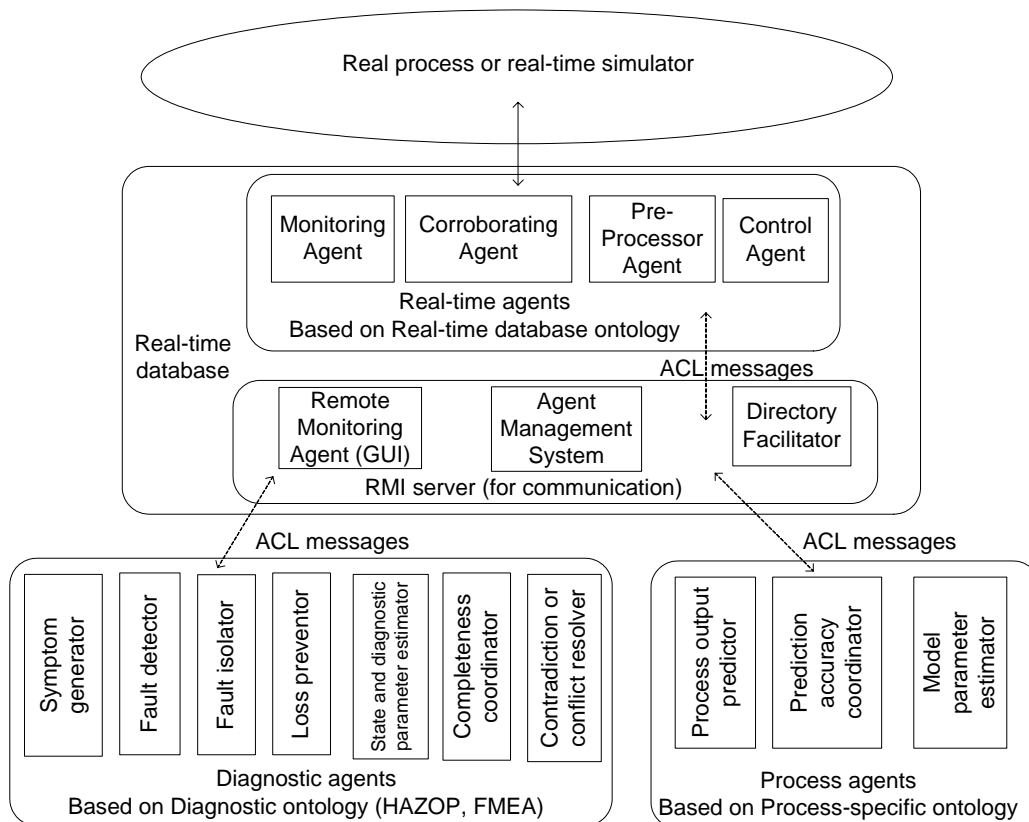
Real process or real-time simulator

Monitoring Agent

Corroborating Agent

Pre-Processor Agent

Control Agent

Real-time agents
Based on Real-time database ontology

Real-time database

ACL messages

Remote Monitoring Agent (GUI)

Agent Management System

Directory Facilitator

RMI server (for communication)

ACL messages

ACL messages

Symptom generator

Fault detector

Fault isolator

Loss preventor

State and diagnostic parameter estimator

Completeness coordinator

Contradiction or conflict resolver

Diagnostic agents
Based on Diagnostic ontology (HAZOP, FMEA)

Process output predictor

Prediction accuracy coordinator

Model parameter estimator

Process agents
Based on Process-specific ontology